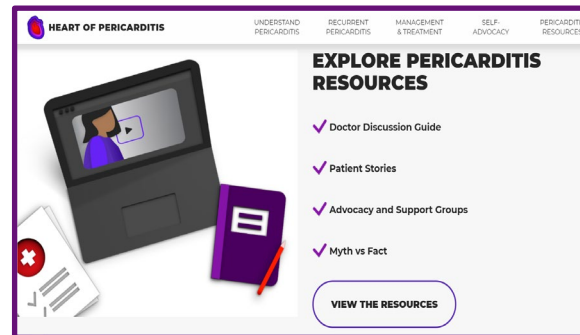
HEART OF PERICARDITIS

UNDERSTAND PERICARDITIS

RECURRENT PERICARDITIS

MANAGEMENT & TREATMENT

SELF-ADVOCACY

PERICARDITIS RESOURCES

EXPLORE PERICARDITIS RESOURCES

Doctor Discussion Guide

Patient Stories

Advocacy and Support Groups

Myth vs Fact

VIEW THE RESOURCES